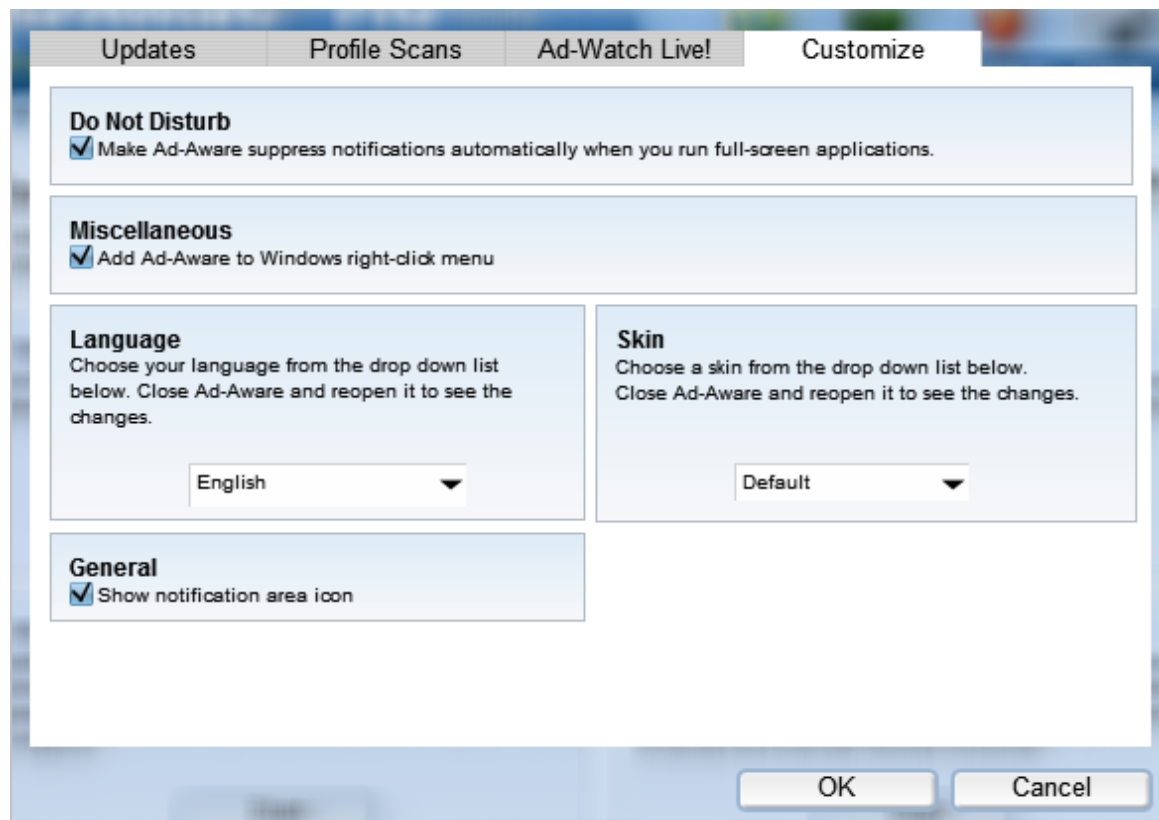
Updates | Profile Scans | Ad-Watch Live! | Customize

Do Not Disturb
Make Ad-Aware suppress notifications automatically when you run full-screen applications.

Miscellaneous
Add Ad-Aware to Windows right-click menu

Language
Choose your language from the drop down list below. Close Ad-Aware and reopen it to see the changes.

English

Skin
Choose a skin from the drop down list below. Close Ad-Aware and reopen it to see the changes.

Default

General
Show notification area icon

OK
Cancel